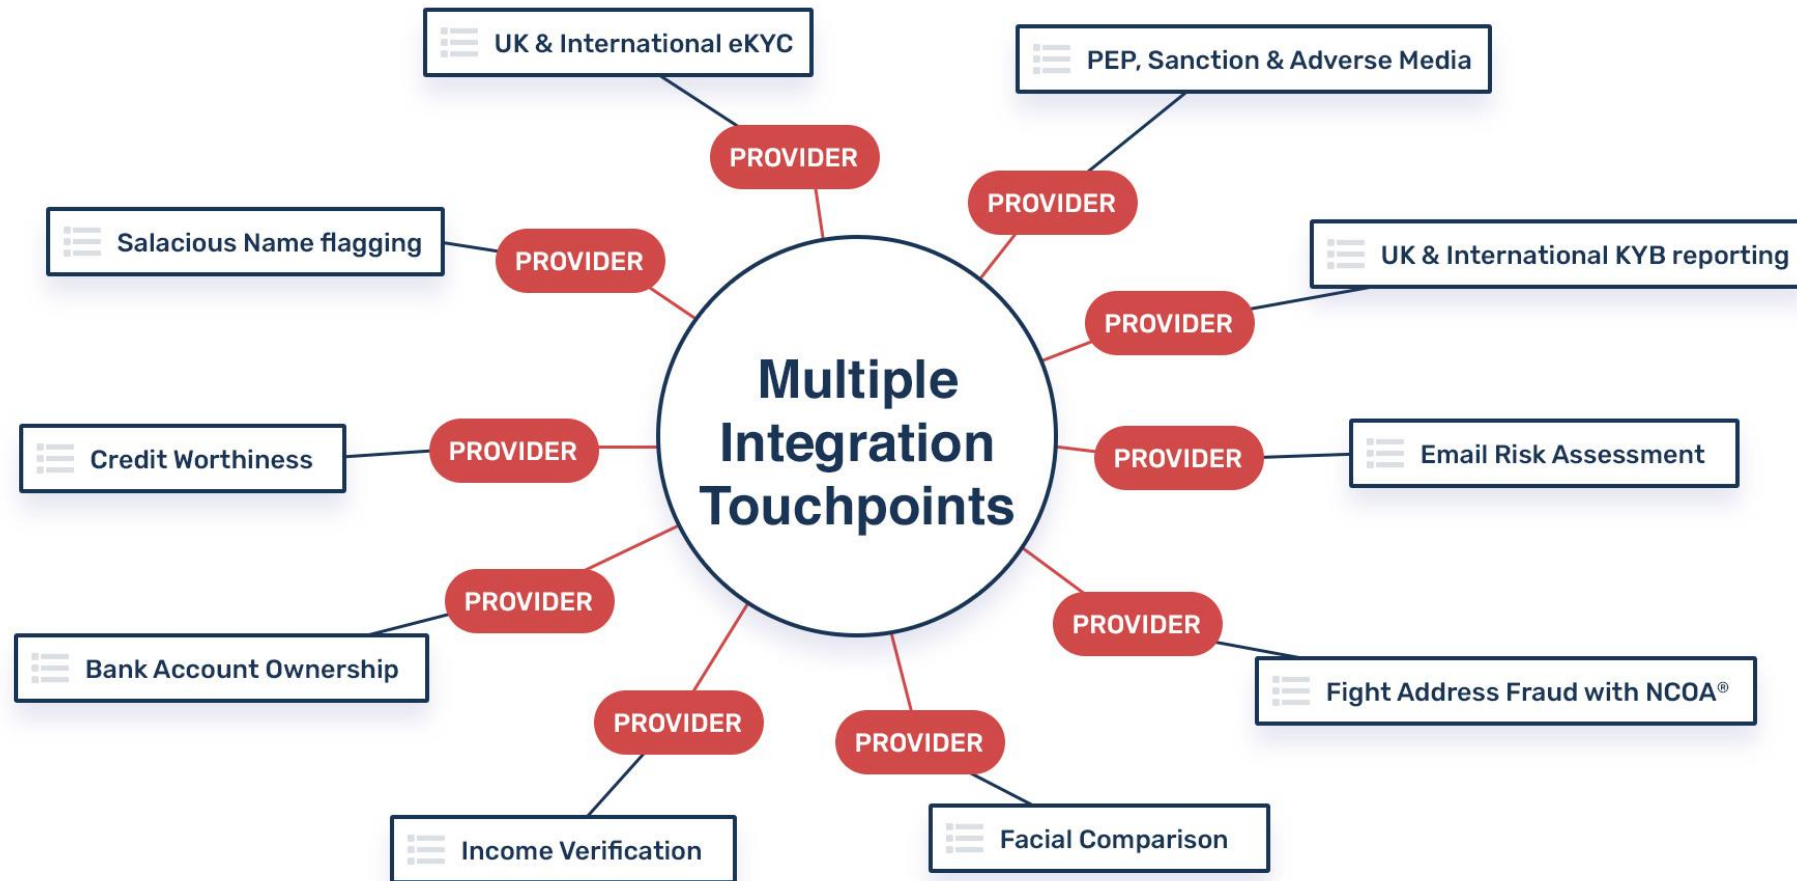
UK & International eKYC

PEP, Sanction & Adverse Media

PROVIDER

PROVIDER

Salacious Name flagging

PROVIDER

UK & International KYB reporting

PROVIDER

Multiple Integration Touchpoints

Credit Worthiness

PROVIDER

PROVIDER

Email Risk Assessment

PROVIDER

PROVIDER

Bank Account Ownership

Fight Address Fraud with NCOA®

PROVIDER

PROVIDER

Income Verification

Facial Comparison